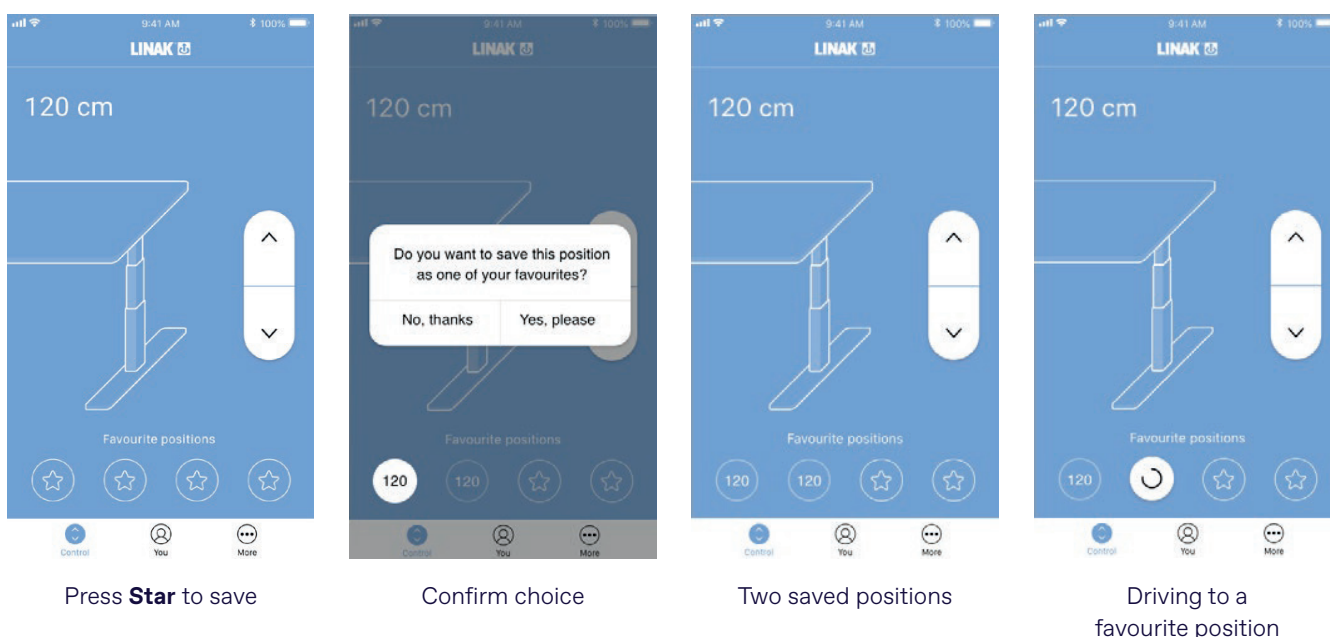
9:41 AM 100%
LINAK
120 cm
Favourite positions
Control You More
Press **Star** to save

9:41 AM 100%
LINAK
120 cm
Do you want to save this position as one of your favourites?
No, thanks Yes, please
Favourite positions
120 120
Control You More
Confirm choice

9:41 AM 100%
LINAK
120 cm
Favourite positions
120 120
Control You More
Two saved positions

9:41 AM 100%
LINAK
120 cm
Favourite positions
120
Control You More
Driving to a favourite position